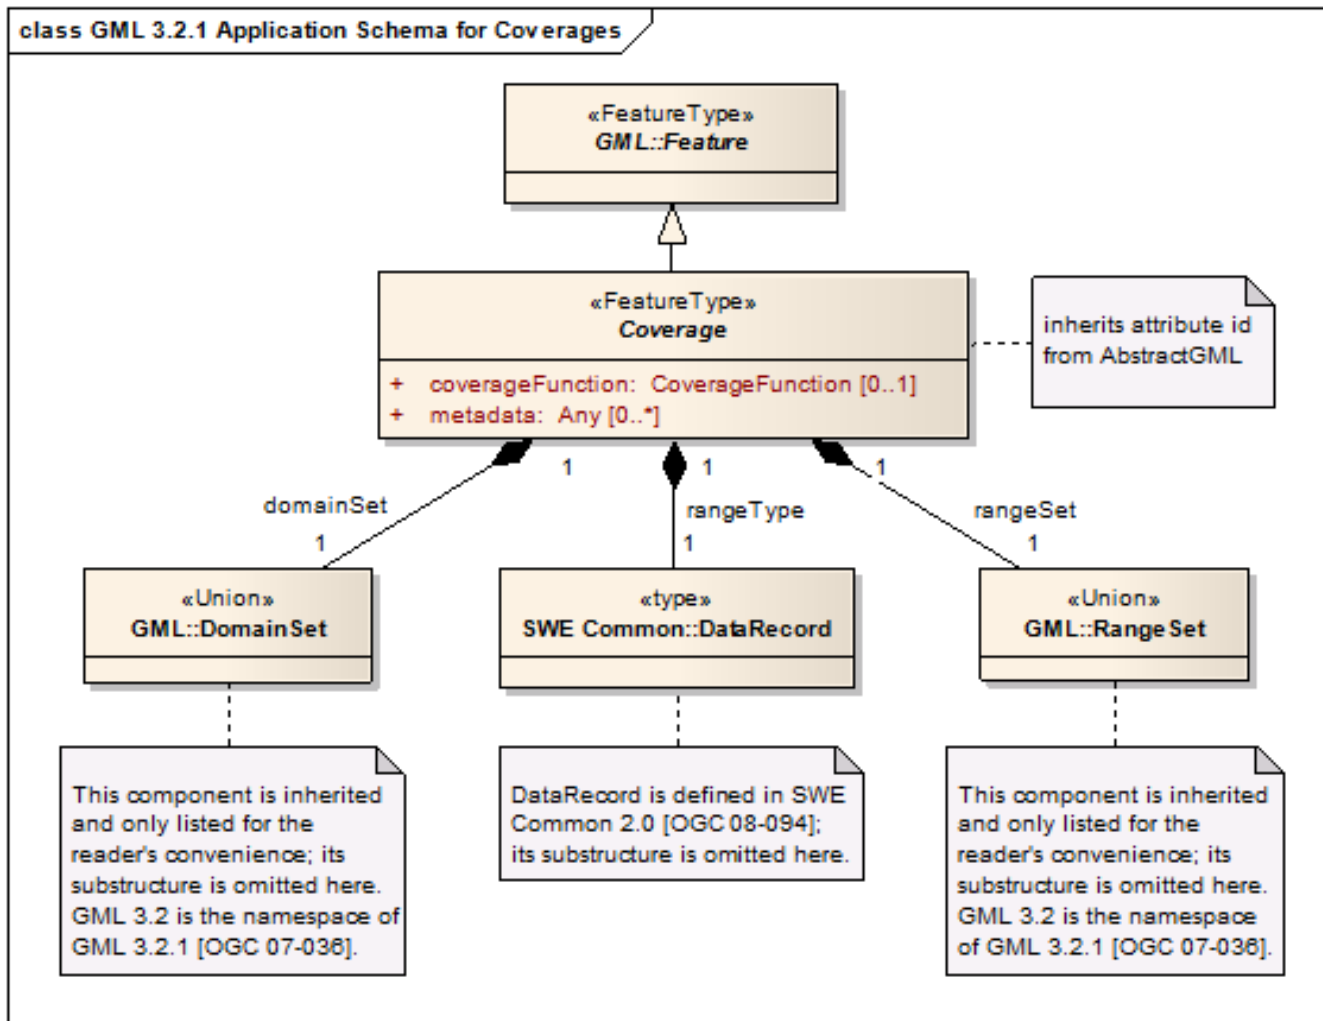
class GML 3.2.1 Application Schema for Coverages

«FeatureType»
GML::Feature

«FeatureType»
Coverage

+ coverageFunction: CoverageFunction [0..1]
+ metadata: Any [0..*]

inherits attribute id from AbstractGML

1
domainSet
1

1
rangeType
1

1
rangeSet
1

«Union»
GML::DomainSet

«type»
SWE Common::DataRecord

«Union»
GML::RangeSet

This component is inherited and only listed for the reader's convenience; its substructure is omitted here. GML 3.2 is the namespace of GML 3.2.1 [OGC 07-036].

DataRecord is defined in SWE Common 2.0 [OGC 08-094]; its substructure is omitted here.

This component is inherited and only listed for the reader's convenience; its substructure is omitted here. GML 3.2 is the namespace of GML 3.2.1 [OGC 07-036].